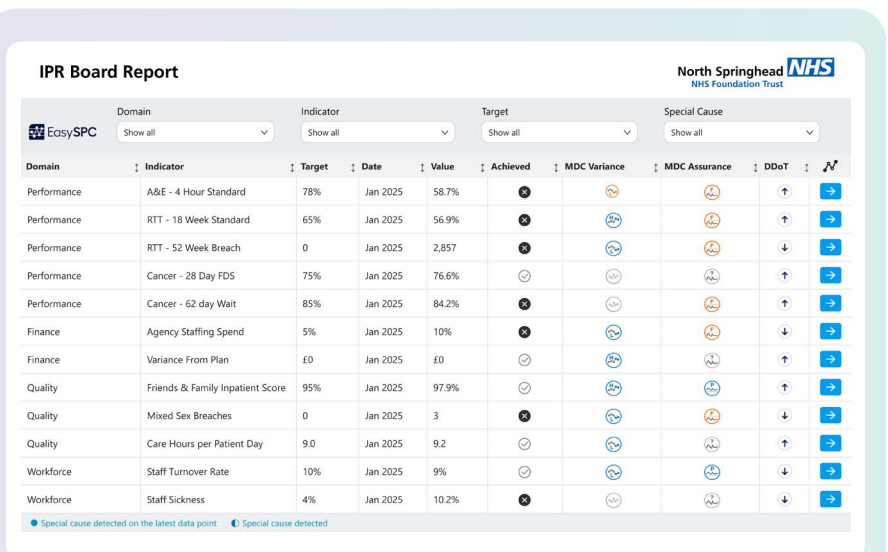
IPR Board Report

North Springhead NHS
NHS Foundation Trust

EasySPC

Domain
Show all

Indicator
Show all

Target
Show all

Special Cause
Show all

| Domain | Indicator | Target | Date | Value | Achieved | MDC Variance | MDC Assurance | DDoT | |
|---|---|---|---|---|---|---|---|---|---|
| Performance | A&E - 4 Hour Standard | 78% | Jan 2025 | 58.7% | | | | | |
| Performance | RTT - 18 Week Standard | 65% | Jan 2025 | 56.9% | | | | | |
| Performance | RTT - 52 Week Breach | 0 | Jan 2025 | 2,857 | | | | | |
| Performance | Cancer - 28 Day FDS | 75% | Jan 2025 | 76.6% | | | | | |
| Performance | Cancer - 62 day Wait | 85% | Jan 2025 | 84.2% | | | | | |
| Finance | Agency Staffing Spend | 5% | Jan 2025 | 10% | | | | | |
| Finance | Variance From Plan | £0 | Jan 2025 | £0 | | | | | |
| Quality | Friends & Family Inpatient Score | 95% | Jan 2025 | 97.9% | | | | | |
| Quality | Mixed Sex Breaches | 0 | Jan 2025 | 3 | | | | | |
| Quality | Care Hours per Patient Day | 9.0 | Jan 2025 | 9.2 | | | | | |
| Workforce | Staff Turnover Rate | 10% | Jan 2025 | 9% | | | | | |
| Workforce | Staff Sickness | 4% | Jan 2025 | 10.2% | | | | | |

Special cause detected on the latest data point   Special cause detected